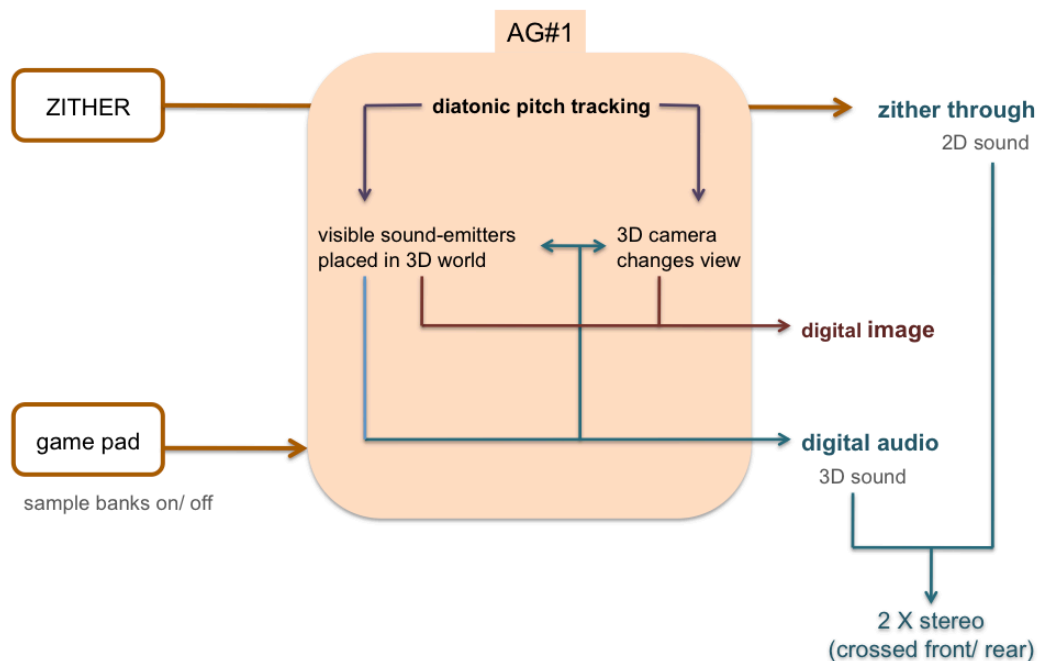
AG#1

ZITHER

diatonic pitch tracking

zither through
2D sound

visible sound-emitters placed in 3D world

3D camera changes view

digital image

game pad

sample banks on/ off

digital audio
3D sound

2 X stereo
(crossed front/ rear)